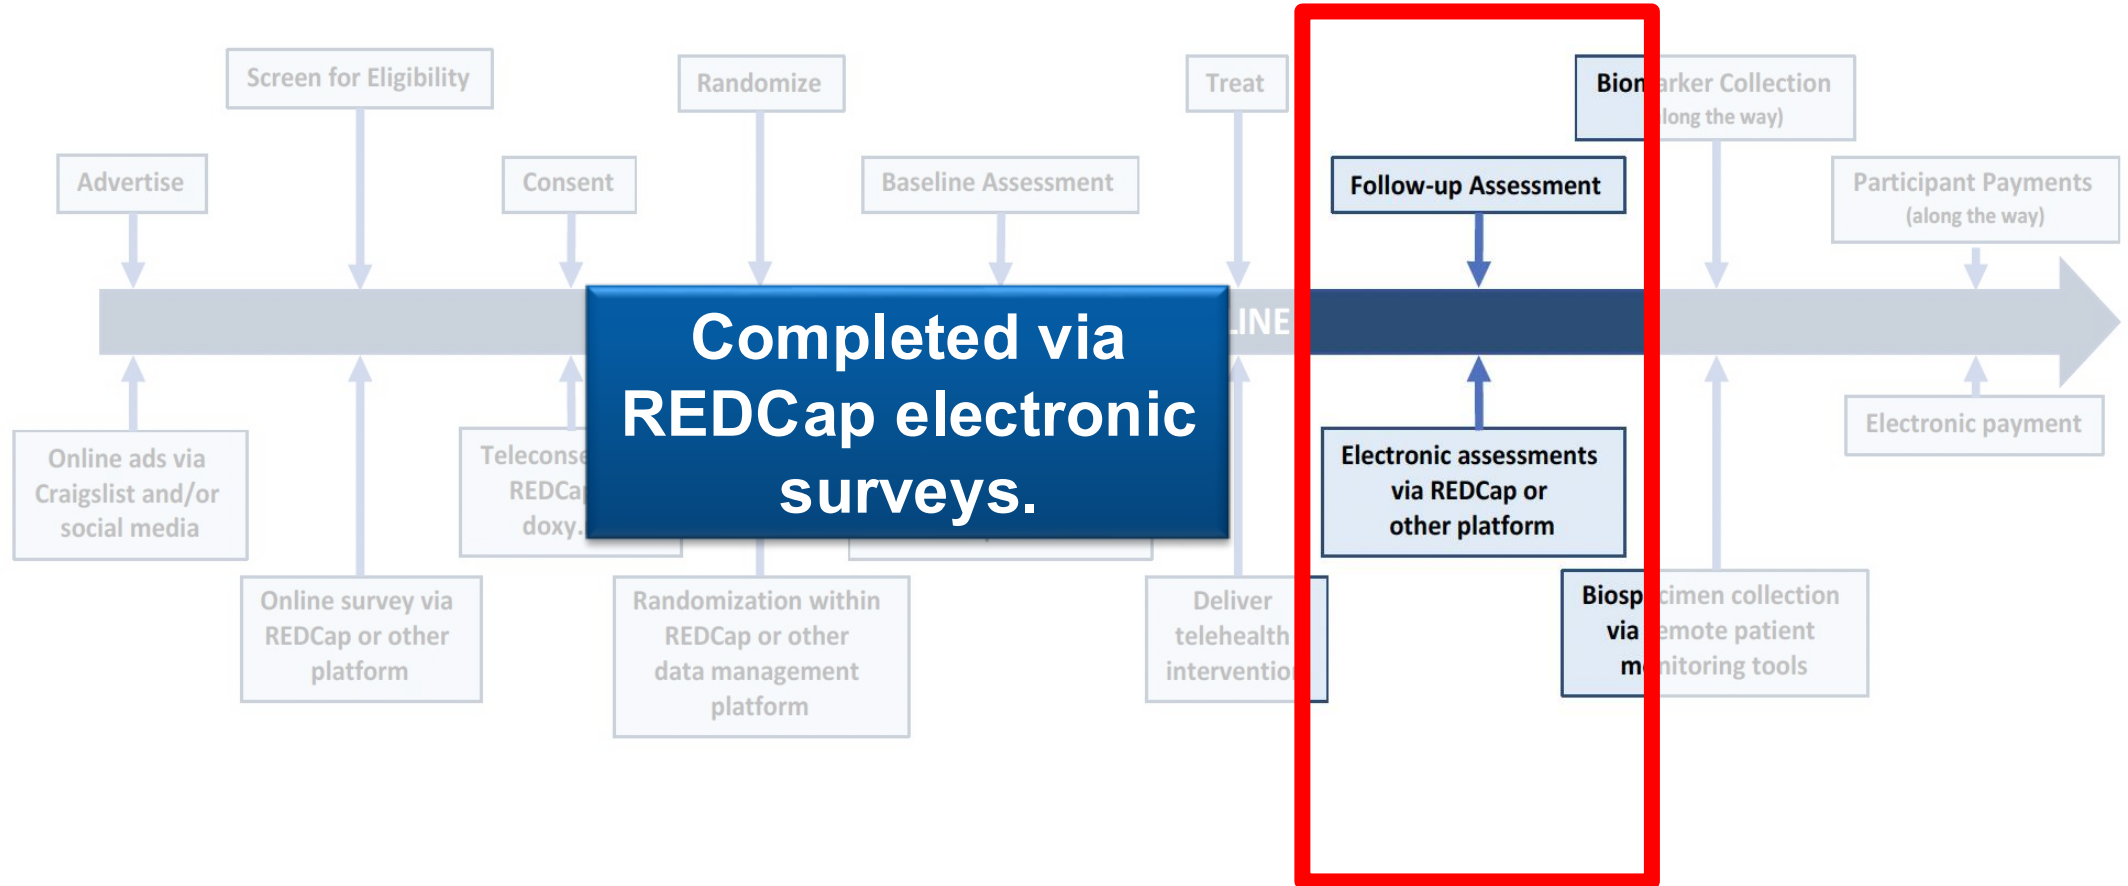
Screen for Eligibility

Randomize

Treat

Biomarker Collection (along the way)

Advertise

Consent

Baseline Assessment

Follow-up Assessment

Participant Payments (along the way)

Completed via REDCap electronic surveys.

LINE

Electronic payment

Online ads via Craigslist and/or social media

Teleconse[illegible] REDCa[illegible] doxy.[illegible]

Electronic assessments via REDCap or other platform

Online survey via REDCap or other platform

Randomization within REDCap or other data management platform

Deliver telehealth interventio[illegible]

Biospecimen collection via remote patient monitoring tools